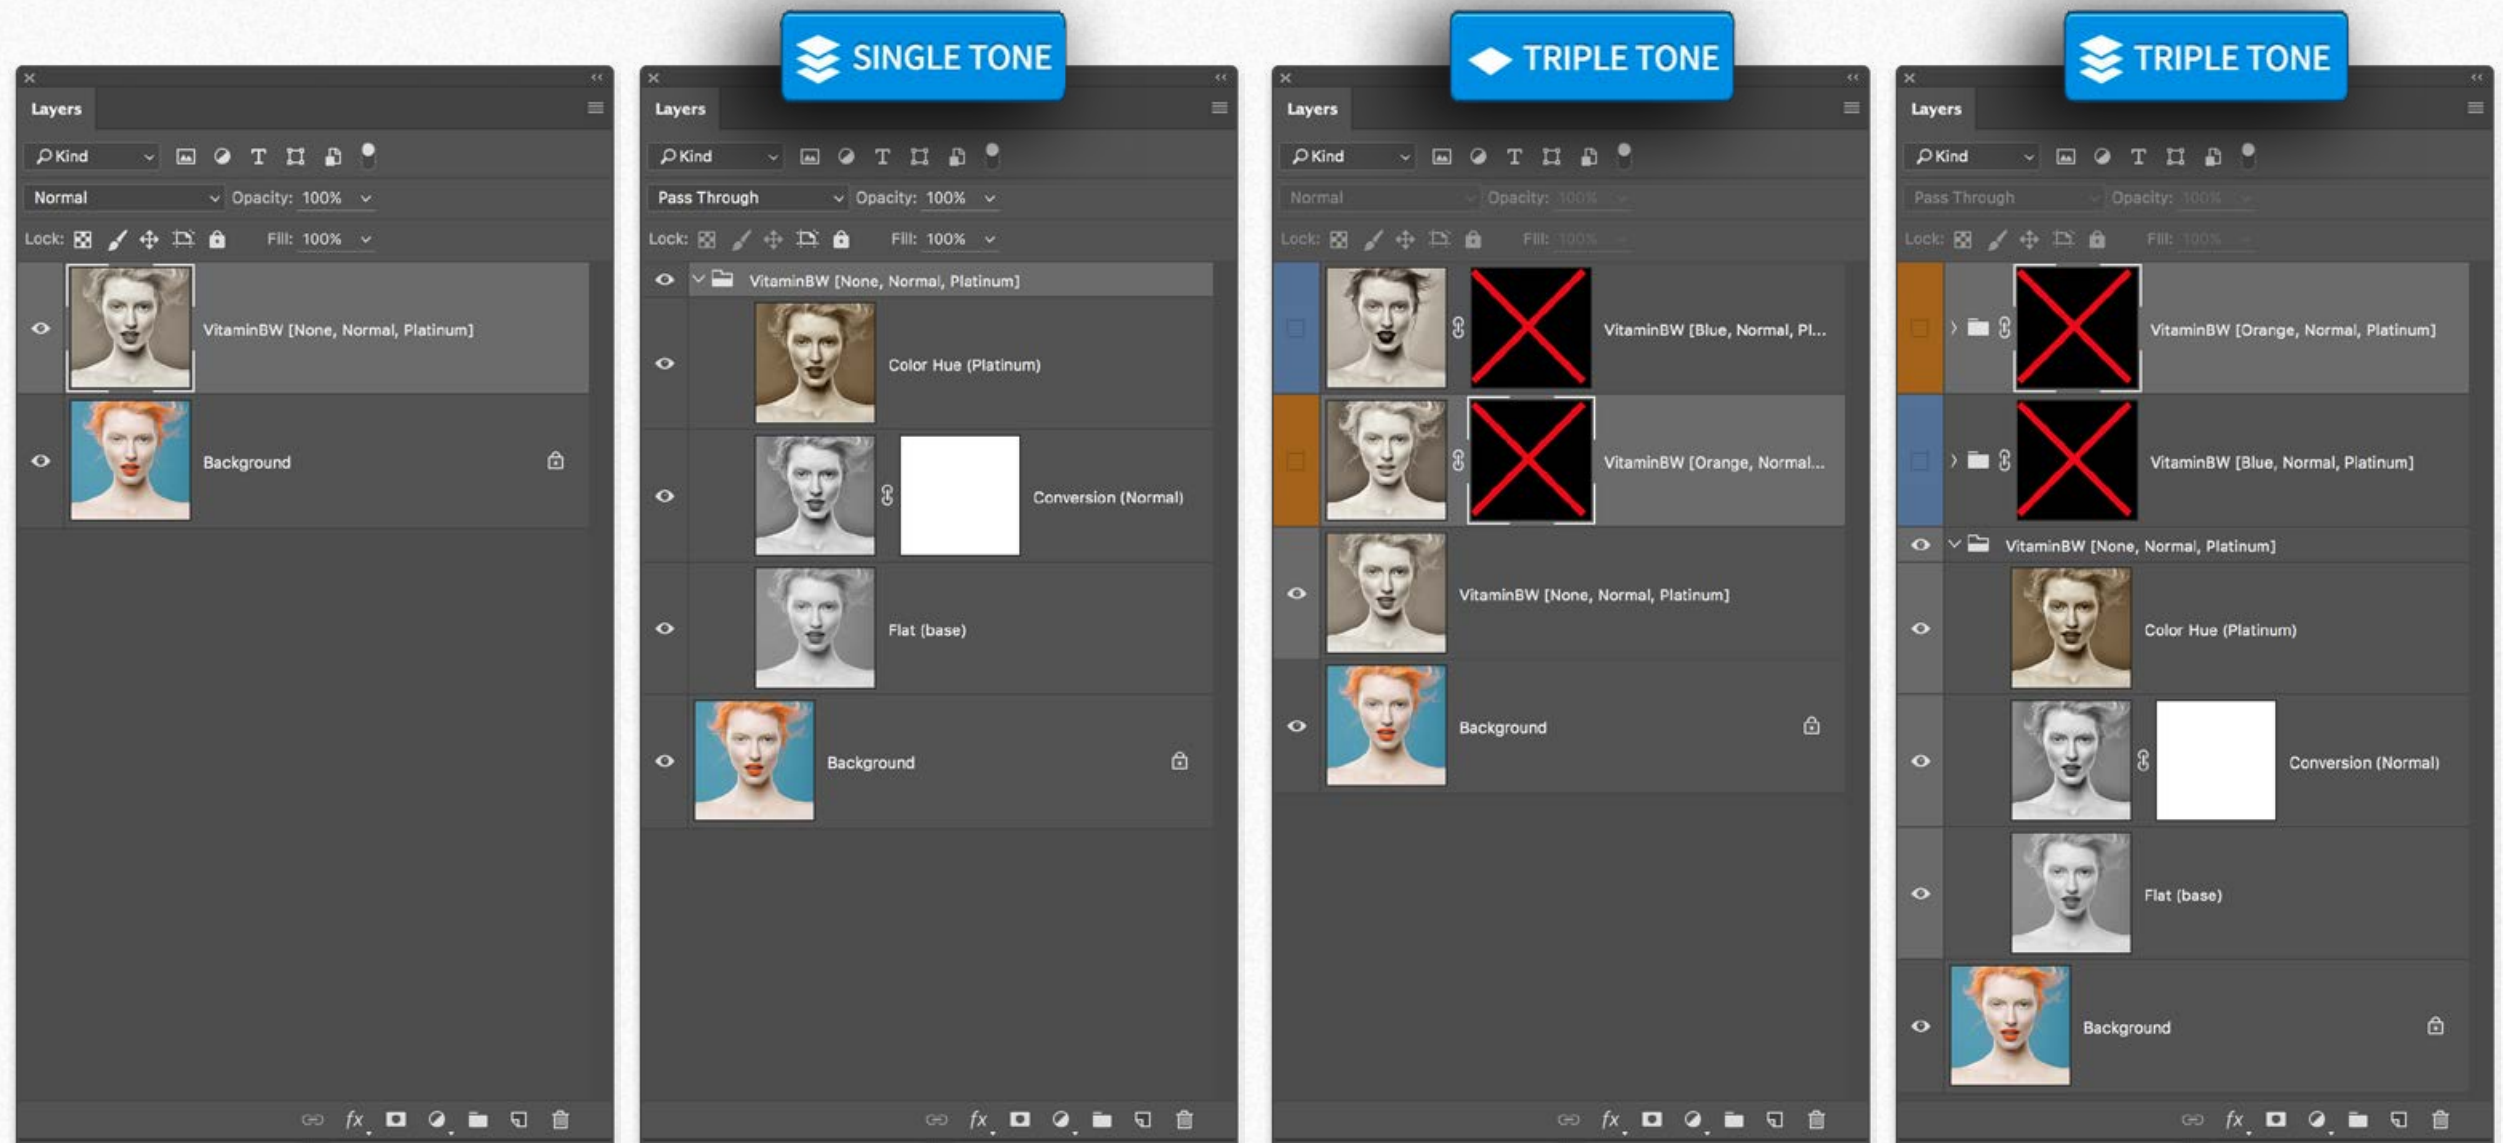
Layers

Kind

Normal Opacity: 100%

Lock: Fill: 100%

VitaminBW [None, Normal, Platinum]

Background

SINGLE TONE

Layers

Kind

Pass Through Opacity: 100%

Lock: Fill: 100%

VitaminBW [None, Normal, Platinum]

Color Hue (Platinum)

Conversion (Normal)

Flat (base)

Background

TRIPLE TONE

Layers

Kind

Normal Opacity: 100%

Lock: Fill: 100%

VitaminBW [Blue, Normal, Pl...

VitaminBW [Orange, Normal...

VitaminBW [None, Normal, Platinum]

Background

TRIPLE TONE

Layers

Kind

Pass Through Opacity: 100%

Lock: Fill: 100%

VitaminBW [Orange, Normal, Platinum]

VitaminBW [Blue, Normal, Platinum]

VitaminBW [None, Normal, Platinum]

Color Hue (Platinum)

Conversion (Normal)

Flat (base)

Background